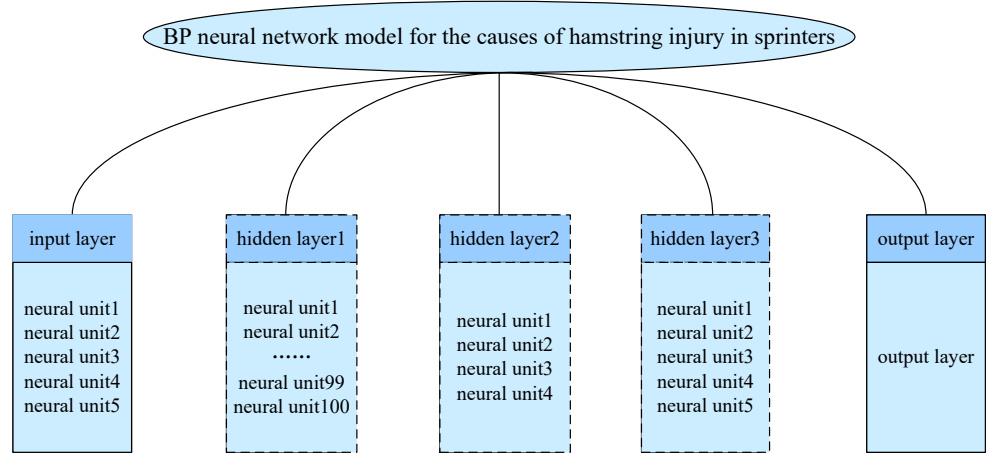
BP neural network model for the causes of hamstring injury in sprinters

input layer

neural unit1
neural unit2
neural unit3
neural unit4
neural unit5

hidden layer1

neural unit1
neural unit2
……
neural unit99
neural unit100

hidden layer2

neural unit1
neural unit2
neural unit3
neural unit4

hidden layer3

neural unit1
neural unit2
neural unit3
neural unit4
neural unit5

output layer

output layer